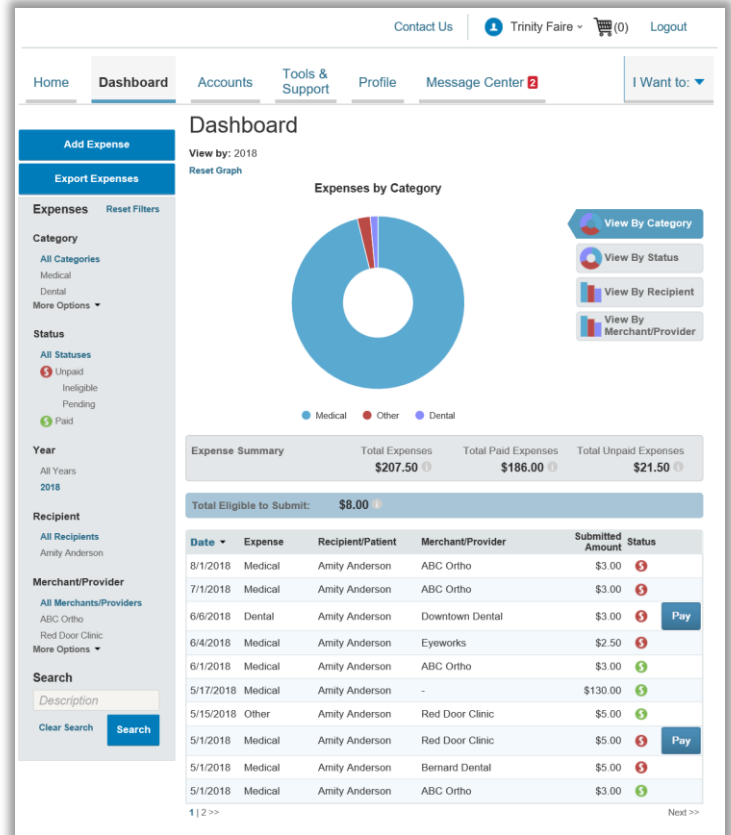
Contact Us | Trinity Faire | (0) | Logout

Home | Dashboard | Accounts | Tools & Support | Profile | Message Center 2 | I Want to:

Add Expense

Export Expenses

Expenses Reset Filters

Category
All Categories
Medical
Dental
More Options

Status
All Statuses
Unpaid
Ineligible
Pending
Paid

Year
All Years
2018

Recipient
All Recipients
Amity Anderson

Merchant/Provider
All Merchants/Providers
ABC Ortho
Red Door Clinic
More Options

Search
Description
Clear Search
Search

Dashboard

View by: 2018
Reset Graph

Expenses by Category

Medical Other Dental

View By Category
View By Status
View By Recipient
View By Merchant/Provider

| Expense Summary | Total Expenses | Total Paid Expenses | Total Unpaid Expenses |
|---|---|---|---|
| | $207.50 | $186.00 | $21.50 |

Total Eligible to Submit: $8.00

| Date | Expense | Recipient/Patient | Merchant/Provider | Submitted Amount | Status | |
|---|---|---|---|---|---|---|
| 8/1/2018 | Medical | Amity Anderson | ABC Ortho | $3.00 | | |
| 7/1/2018 | Medical | Amity Anderson | ABC Ortho | $3.00 | | |
| 6/6/2018 | Dental | Amity Anderson | Downtown Dental | $3.00 | | Pay |
| 6/4/2018 | Medical | Amity Anderson | Eyeworks | $2.50 | | |
| 6/1/2018 | Medical | Amity Anderson | ABC Ortho | $3.00 | | |
| 5/17/2018 | Medical | Amity Anderson | - | $130.00 | | |
| 5/15/2018 | Other | Amity Anderson | Red Door Clinic | $5.00 | | |
| 5/1/2018 | Medical | Amity Anderson | Red Door Clinic | $5.00 | | Pay |
| 5/1/2018 | Medical | Amity Anderson | Bernard Dental | $5.00 | | |
| 5/1/2018 | Medical | Amity Anderson | ABC Ortho | $3.00 | | |

1 | 2 >>
Next >>